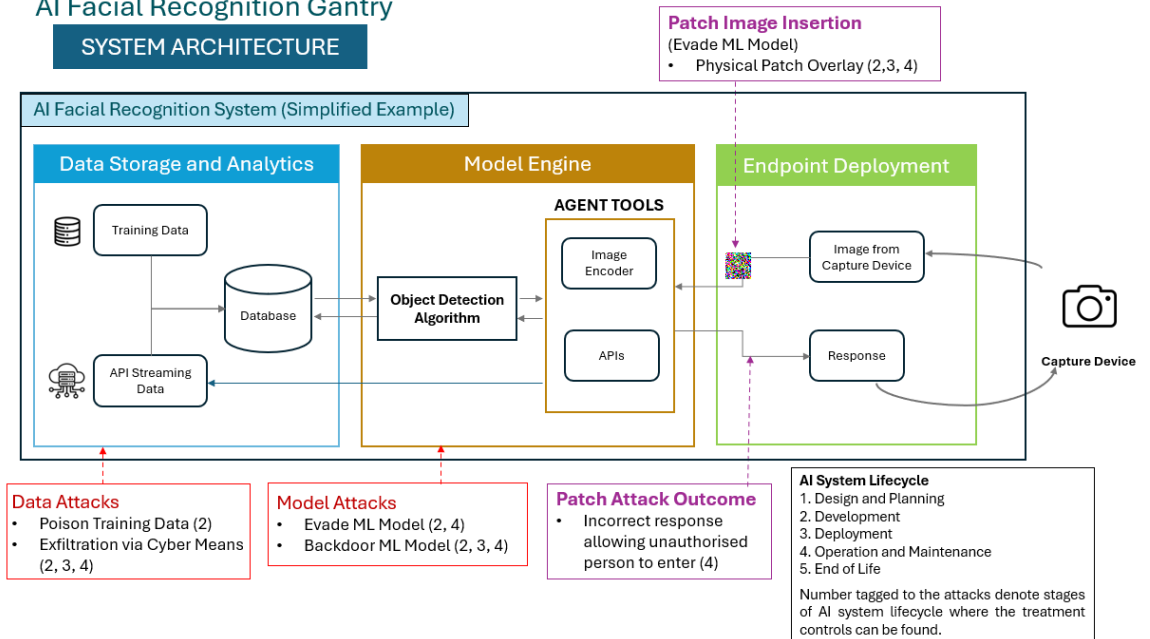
AI Facial Recognition Gantry

SYSTEM ARCHITECTURE

Patch Image Insertion
(Evade ML Model)
• Physical Patch Overlay (2,3, 4)

AI Facial Recognition System (Simplified Example)

Data Storage and Analytics

Training Data

Database

API Streaming Data

Model Engine

AGENT TOOLS

Object Detection Algorithm

Image Encoder

APIs

Endpoint Deployment

Image from Capture Device

Response

Capture Device

Data Attacks
• Poison Training Data (2)
• Exfiltration via Cyber Means (2, 3, 4)

Model Attacks
• Evade ML Model (2, 4)
• Backdoor ML Model (2, 3, 4)

Patch Attack Outcome
• Incorrect response allowing unauthorised person to enter (4)

AI System Lifecycle
1. Design and Planning
2. Development
3. Deployment
4. Operation and Maintenance
5. End of Life

Number tagged to the attacks denote stages of AI system lifecycle where the treatment controls can be found.